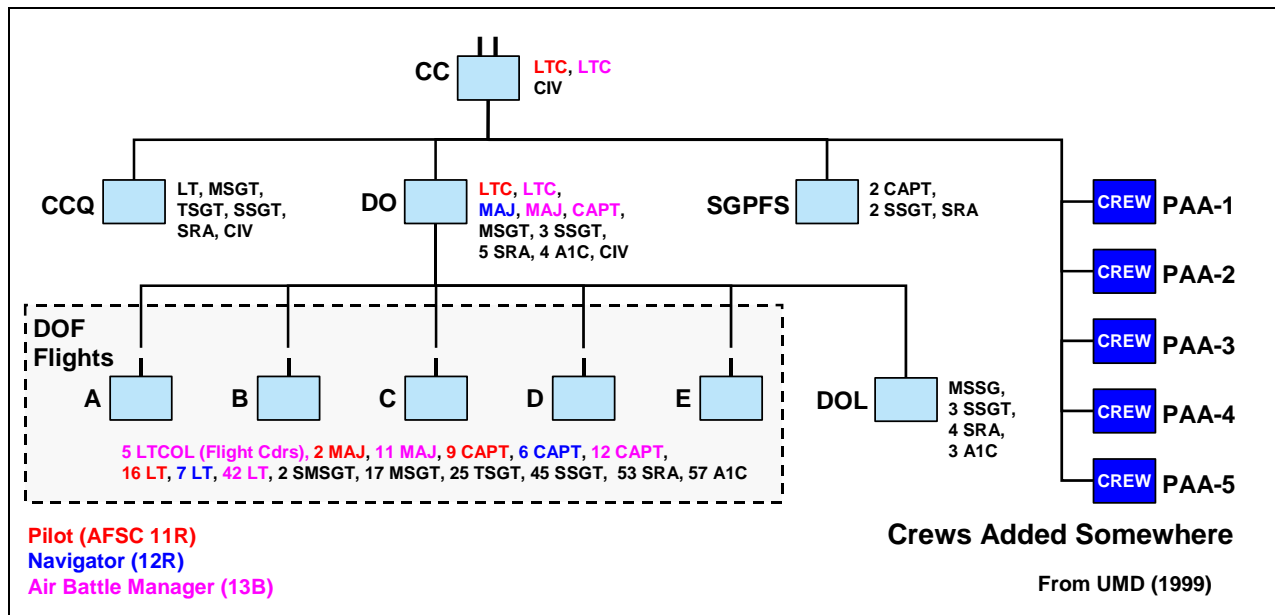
CC
LTC, LTC
CIV

CCQ
LT, MSGT, TSGT, SSGT, SRA, CIV

DO
LTC, LTC, MAJ, MAJ, CAPT, MSGT, 3 SSGT, 5 SRA, 4 A1C, CIV

SGPFS
2 CAPT, 2 SSGT, SRA

CREW PAA-1
CREW PAA-2
CREW PAA-3
CREW PAA-4
CREW PAA-5

DOF Flights

A B C D E

DOL
MSSG, 3 SSGT, 4 SRA, 3 A1C

5 LTCOL (Flight Cdrs), 2 MAJ, 11 MAJ, 9 CAPT, 6 CAPT, 12 CAPT, 16 LT, 7 LT, 42 LT, 2 SMSGT, 17 MSGT, 25 TSGT, 45 SSGT, 53 SRA, 57 A1C

Pilot (AFSC 11R)
Navigator (12R)
Air Battle Manager (13B)

Crews Added Somewhere

From UMD (1999)